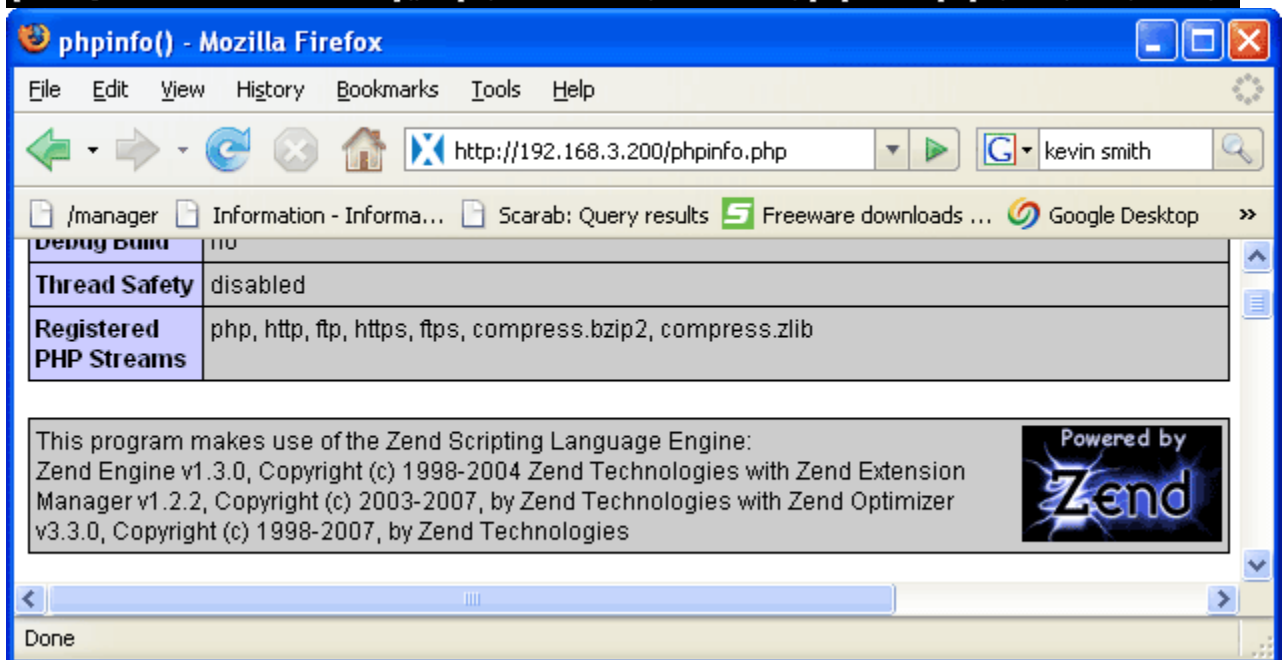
phpinfo() - Mozilla Firefox

File Edit View History Bookmarks Tools Help

http://192.168.3.200/phpinfo.php

kevin smith

/manager Information - Informa... Scarab: Query results Freeware downloads ... Google Desktop »

| Debug Build | no |
|---|---|
| Thread Safety | disabled |
| Registered PHP Streams | php, http, ftp, https, ftps, compress.bzip2, compress.zlib |

This program makes use of the Zend Scripting Language Engine:
Zend Engine v1.3.0, Copyright (c) 1998-2004 Zend Technologies with Zend Extension Manager v1.2.2, Copyright (c) 2003-2007, by Zend Technologies with Zend Optimizer v3.3.0, Copyright (c) 1998-2007, by Zend Technologies

Powered by Zend

Done